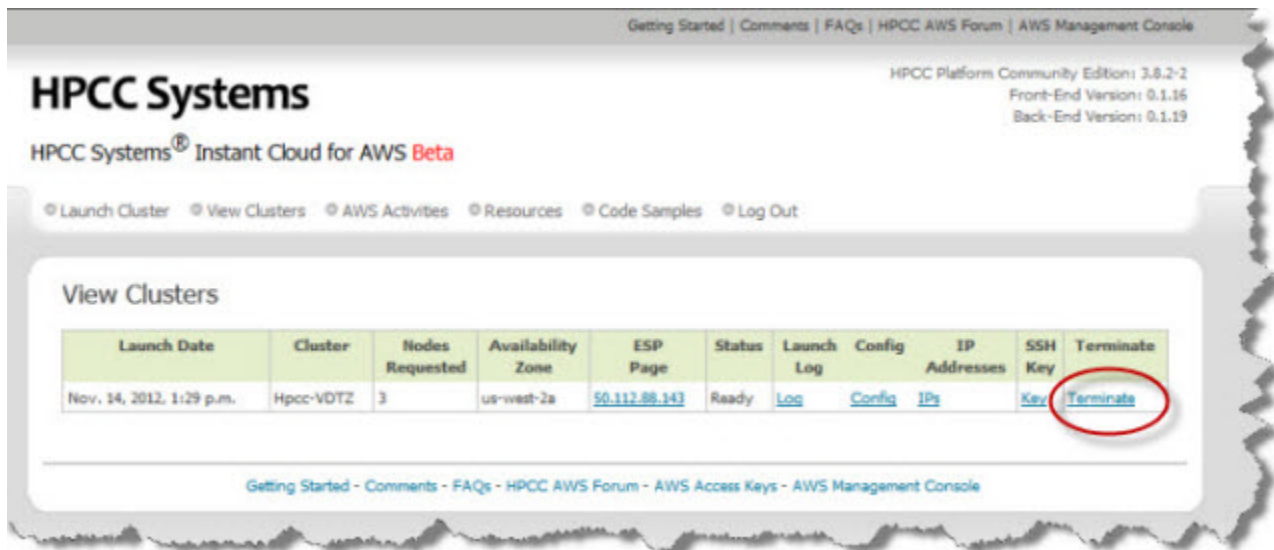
Getting Started | Comments | FAQs | HPCC AWS Forum | AWS Management Console

HPCC Systems

HPCC Platform Community Edition: 3.8.2-2
Front-End Version: 0.1.16
Back-End Version: 0.1.19

HPCC Systems® Instant Cloud for AWS Beta

Launch Cluster · View Clusters · AWS Activities · Resources · Code Samples · Log Out

View Clusters

| Launch Date | Cluster | Nodes Requested | Availability Zone | ESP Page | Status | Launch Log | Config | IP Addresses | SSH Key | Terminate |
|---|---|---|---|---|---|---|---|---|---|---|
| Nov. 14, 2012, 1:29 p.m. | Hpcc-VDTZ | 3 | us-west-2a | 50.112.88.143 | Ready | Log | Config | IPs | Key | Terminate |

Getting Started - Comments - FAQs - HPCC AWS Forum - AWS Access Keys - AWS Management Console